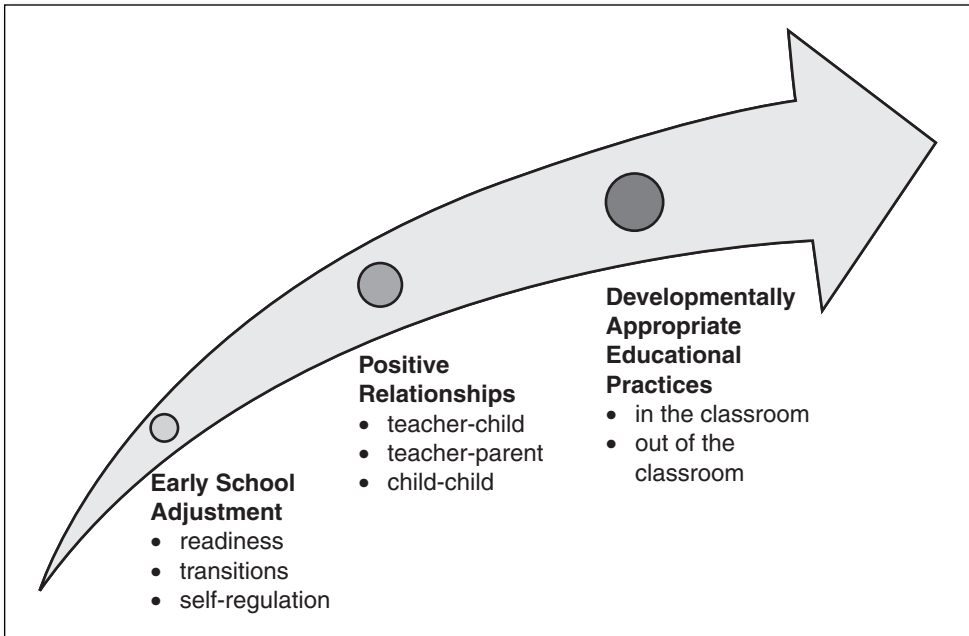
**Early School Adjustment**
- readiness
- transitions
- self-regulation

**Positive Relationships**
- teacher-child
- teacher-parent
- child-child

**Developmentally Appropriate Educational Practices**
- in the classroom
- out of the classroom